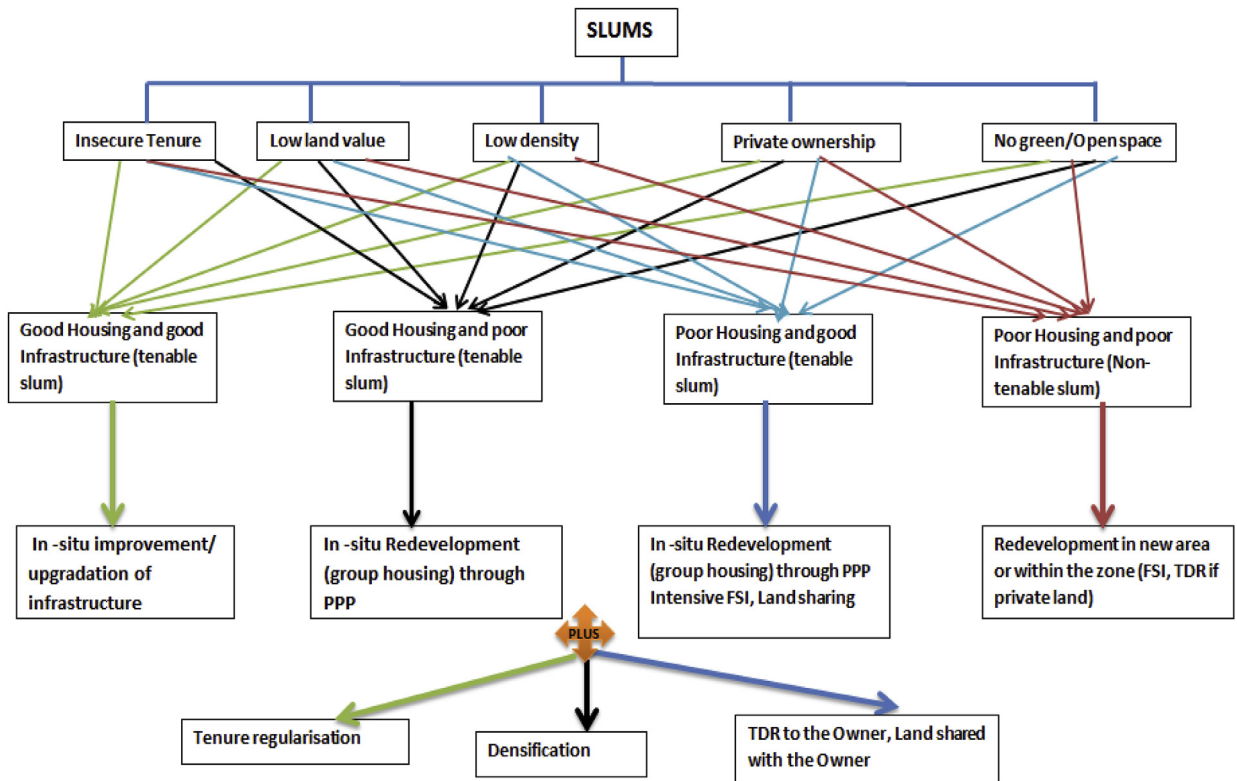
SLUMS

Insecure Tenure

Low land value

Low density

Private ownership

No green/Open space

Good Housing and good Infrastructure (tenable slum)

Good Housing and poor Infrastructure (tenable slum)

Poor Housing and good Infrastructure (tenable slum)

Poor Housing and poor Infrastructure (Non-tenable slum)

In -situ improvement/ upgradation of infrastructure

In -situ Redevelopment (group housing) through PPP

In -situ Redevelopment (group housing) through PPP Intensive FSI, Land sharing

Redevelopment in new area or within the zone (FSI, TDR if private land)

PLUS

Tenure regularisation

Densification

TDR to the Owner, Land shared with the Owner